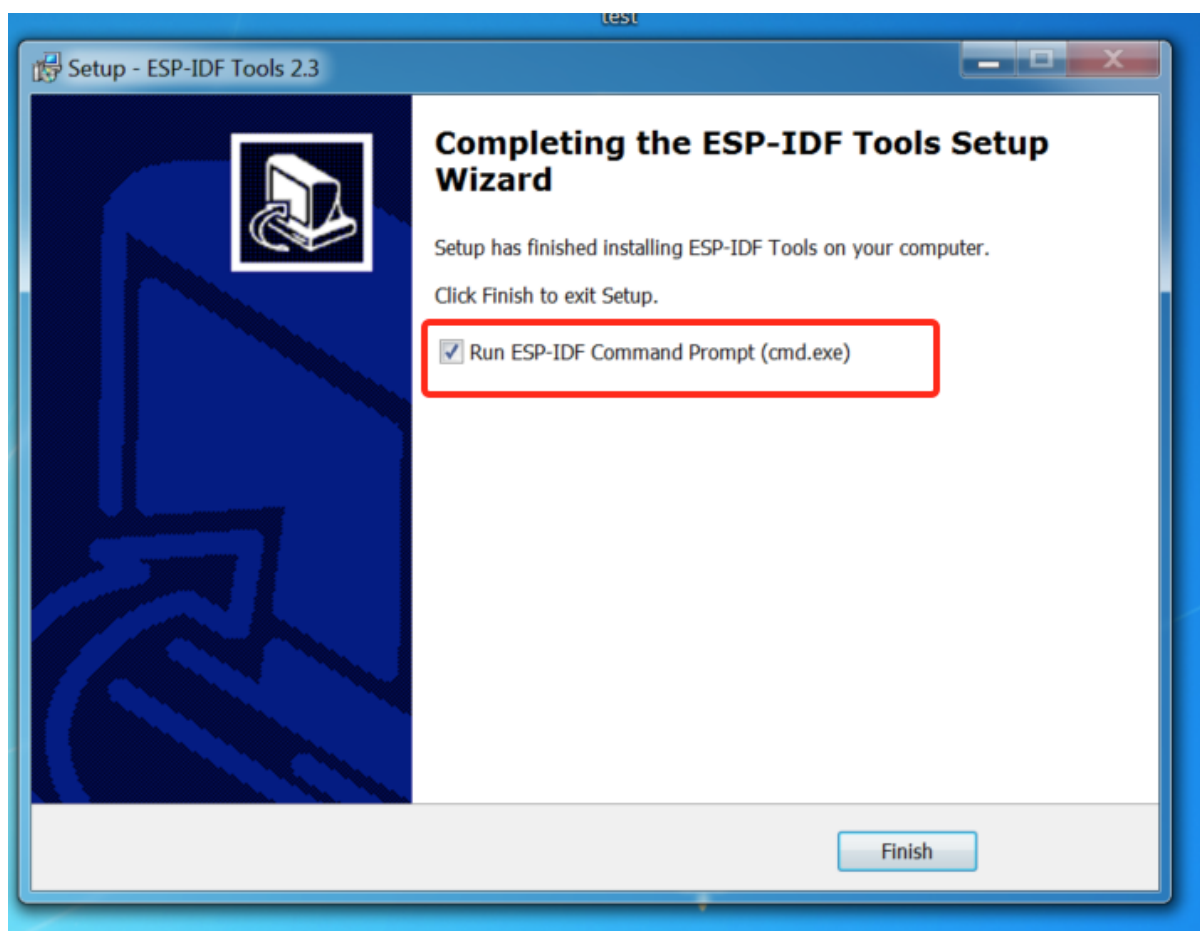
test

Setup - ESP-IDF Tools 2.3

Completing the ESP-IDF Tools Setup Wizard

Setup has finished installing ESP-IDF Tools on your computer.

Click Finish to exit Setup.

Run ESP-IDF Command Prompt (cmd.exe)

Finish